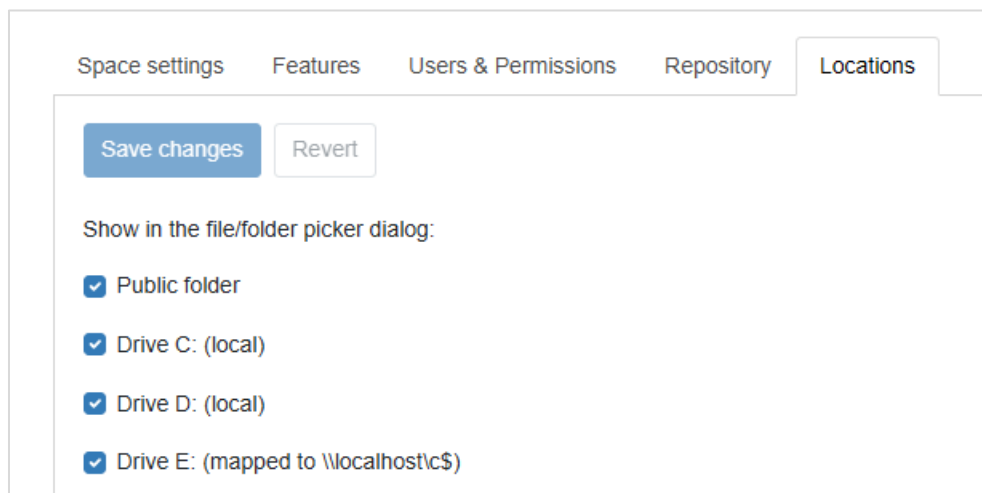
Space settings Features Users & Permissions Repository Locations

Save changes Revert

Show in the file/folder picker dialog:

Public folder

Drive C: (local)

Drive D: (local)

Drive E: (mapped to \\localhost\c$)